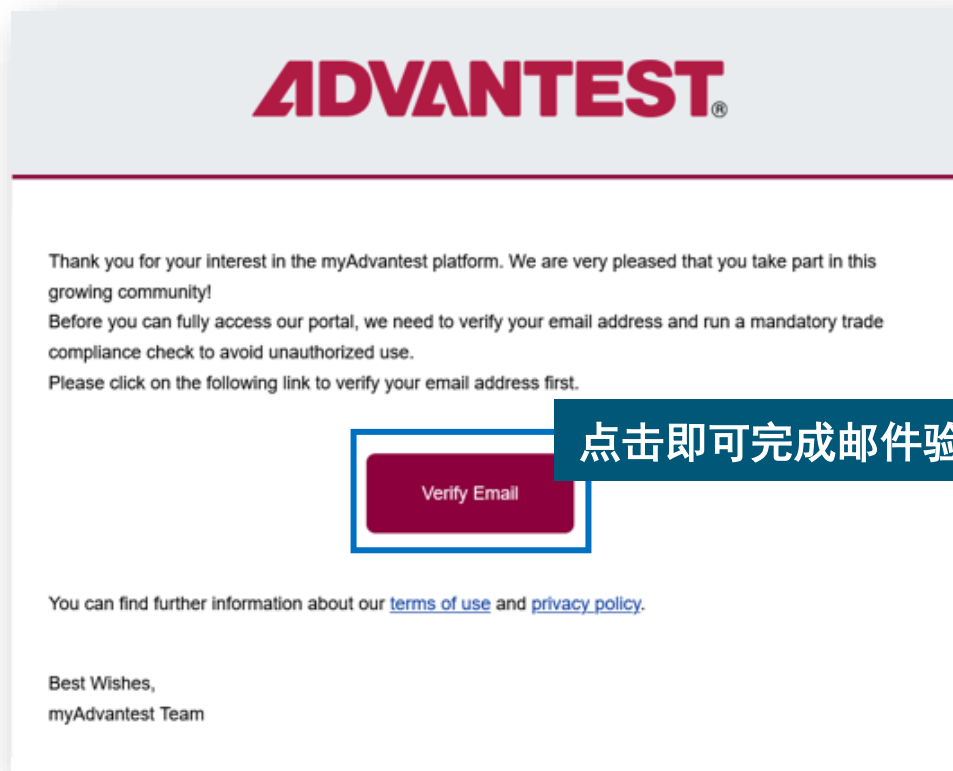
ADVANTEST®

Thank you for your interest in the myAdvantest platform. We are very pleased that you take part in this growing community!
Before you can fully access our portal, we need to verify your email address and run a mandatory trade compliance check to avoid unauthorized use.
Please click on the following link to verify your email address first.

点击即可完成邮件验

Verify Email

You can find further information about our terms of use and privacy policy.

Best Wishes,
myAdvantest Team